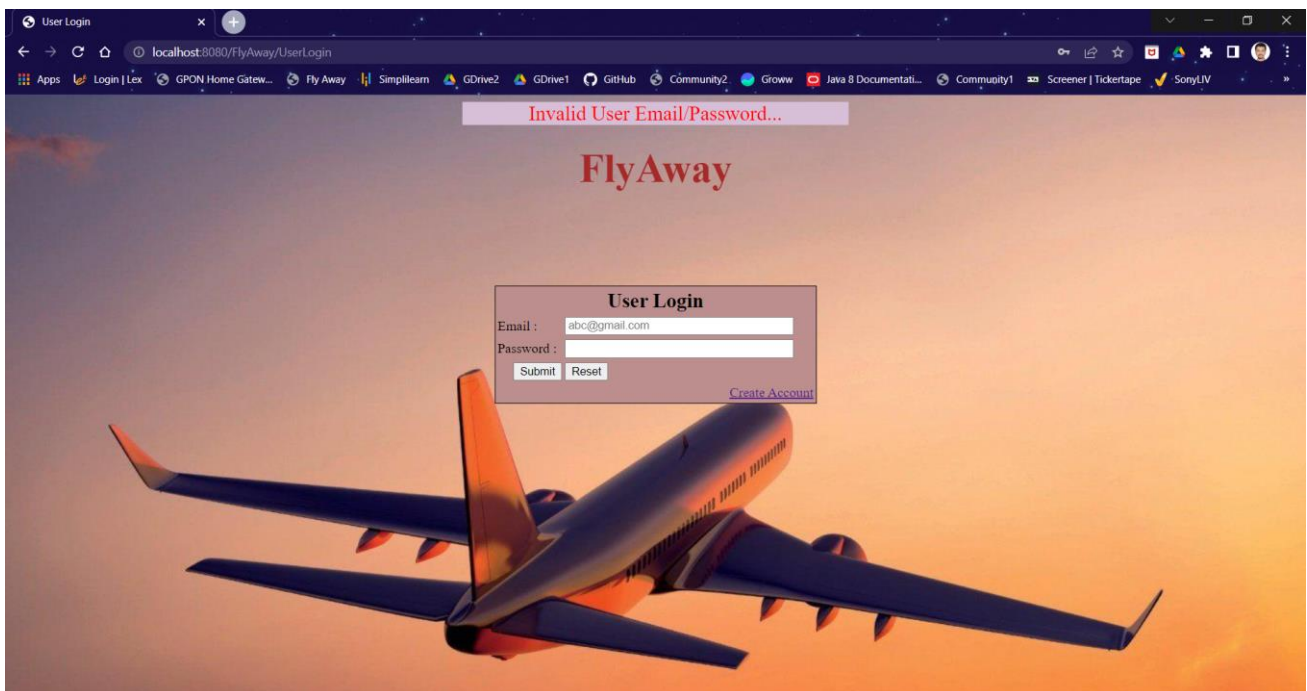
User Login

localhost:8080/FlyAway/UserLogin

Apps Login | Lex GPON Home Gatew... Fly Away Simplilearn GDrive2 GDrive1 GitHub Community2 Groww Java 8 Documentati... Community1 Screener | Tickertape SonyLIV

Invalid User Email/Password...

FlyAway

User Login

Email : abc@gmail.com

Password :

Submit Reset

Create Account